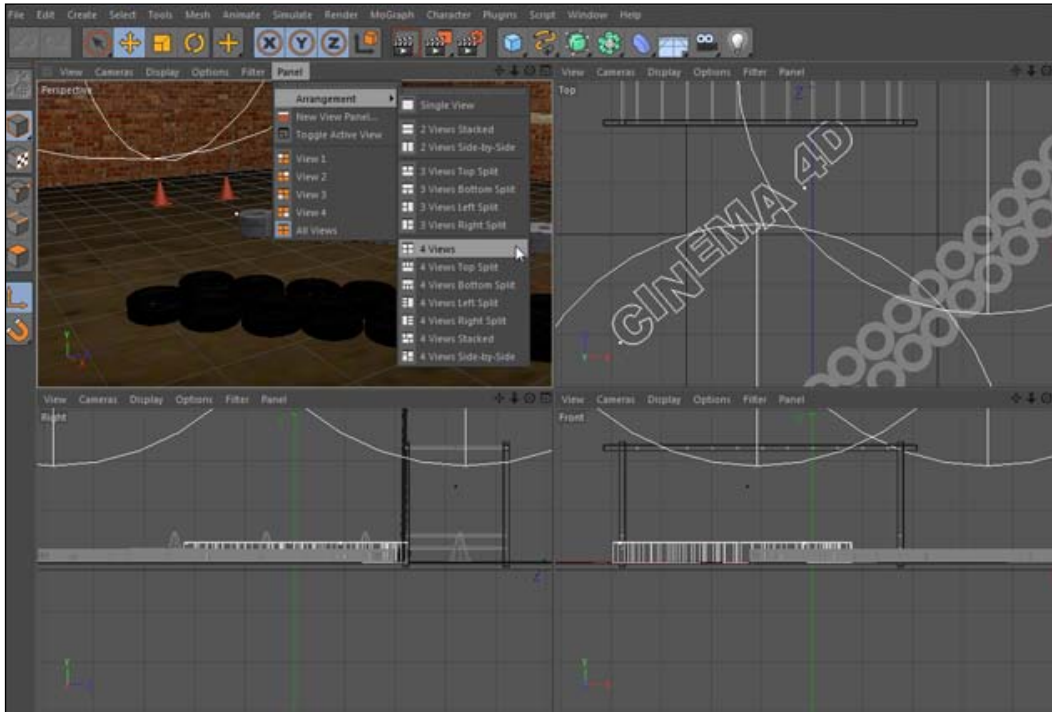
File Edit Create Select Tools Mesh Animate Simulate Render MoGraph Character Plugins Script Window Help

View Cameras Display Options Filter Panel

Perspective

Arrangement
New View Panel...
Toggle Active View
View 1
View 2
View 3
View 4
All Views

Single View
2 Views Stacked
2 Views Side-by-Side
3 Views Top Split
3 Views Bottom Split
3 Views Left Split
3 Views Right Split
4 Views
4 Views Top Split
4 Views Bottom Split
4 Views Left Split
4 Views Right Split
4 Views Stacked
4 Views Side-by-Side

View Cameras Display Options Filter Panel

Top

CINEMA 4D

View Cameras Display Options Filter Panel

Right

View Cameras Display Options Filter Panel

Front